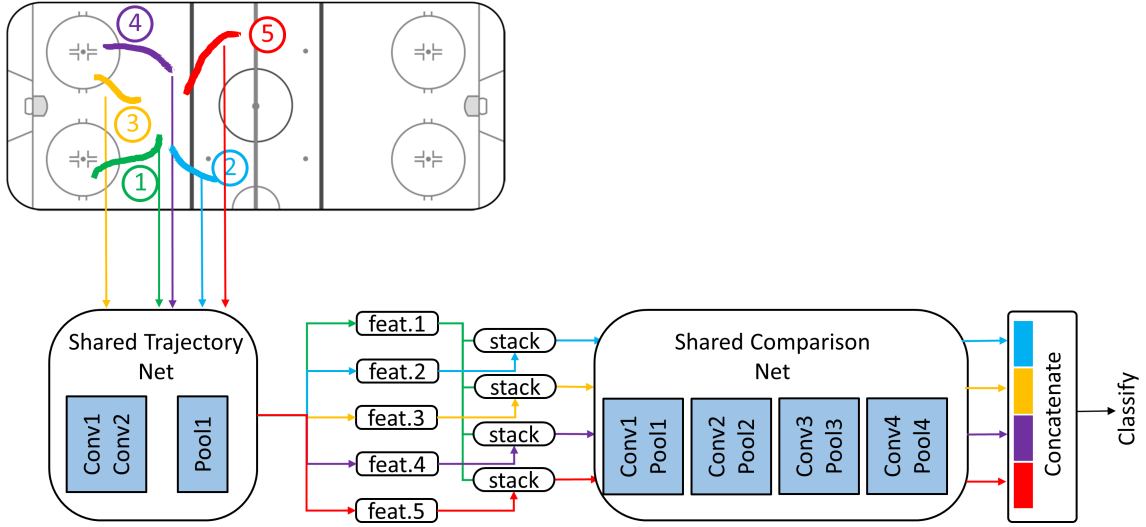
4
5
3
2
1

Shared Trajectory Net
Conv1 Conv2
Pool1

feat.1
feat.2
feat.3
feat.4
feat.5

stack
stack
stack
stack

Shared Comparison Net
Conv1 Pool1
Conv2 Pool2
Conv3 Pool3
Conv4 Pool4

Concatenate
Classify